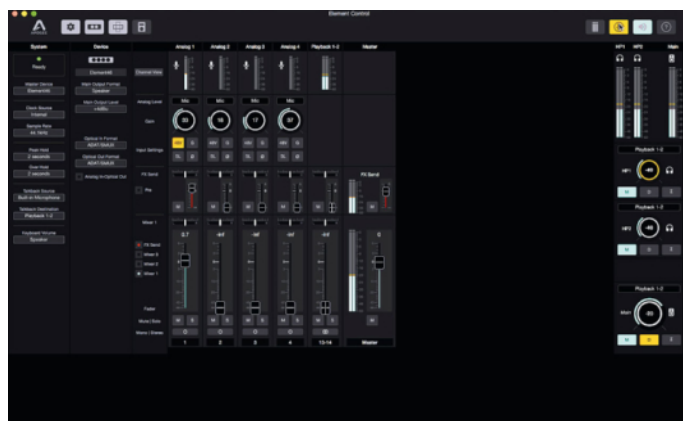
Element Control

System
Ready
Master Device
Element46
Clock Source
Internal
Sample Rate
44.1kHz
Peak Hold
2 seconds
Over Hold
2 seconds
Talkback Source
Built-in Microphone
Talkback Destination
Playback 1-2
Keyboard Volume
Speaker

Device
Element46
Main Output Format
Speaker
Main Output Level
+4dBu
Optical In Format
ADAT/SMUX
Optical Out Format
ADAT/SMUX
Analog In/Optical Out

Channel View
Analog Level
Gain
Input Settings
FX Send
Pre
Mixer 1
FX Send
Mixer 2
Mixer 3
Mixer 1
Fader
Mute / Solo
Stereo / Stereo

Analog 1
Analog 2
Analog 3
Analog 4
Playback 1-2
Master

Mic
Mic
Mic
Mic

20
16
17
37

FX Send

-3.7
-inf
-inf
-inf
-inf
0

M
S
M
S
M
S
M
S
M
S
M

1
2
3
4
13-14
Master

HP1
HP2
Main

Playback 1-2
HP1
-40
M
D
Z
Playback 1-2
HP2
-40
M
D
Z
Playback 1-2
Main
-20
M
D
Z